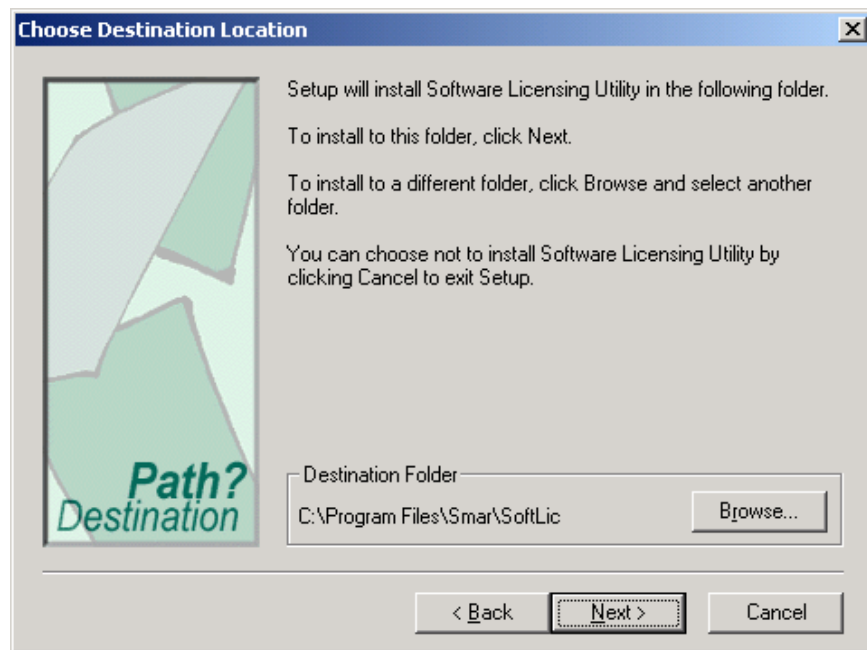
Choose Destination Location

Path?
Destination

Setup will install Software Licensing Utility in the following folder.

To install to this folder, click Next.

To install to a different folder, click Browse and select another folder.

You can choose not to install Software Licensing Utility by clicking Cancel to exit Setup.

Destination Folder

C:\Program Files\Smar\SoftLic

Browse...

< Back

Next >

Cancel